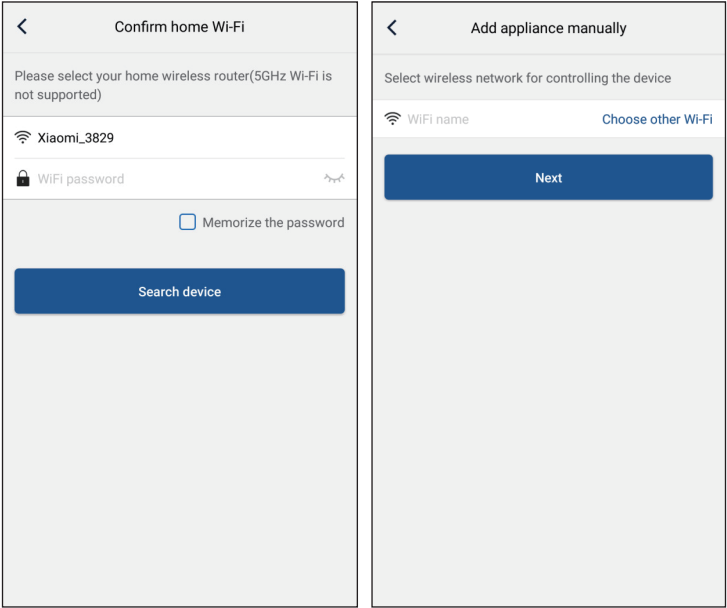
Confirm home Wi-Fi

Please select your home wireless router(5GHz Wi-Fi is not supported)

Xiaomi_3829

WiFi password

Memorize the password

Search device

Add appliance manually

Select wireless network for controlling the device

WiFi name

Choose other Wi-Fi

Next